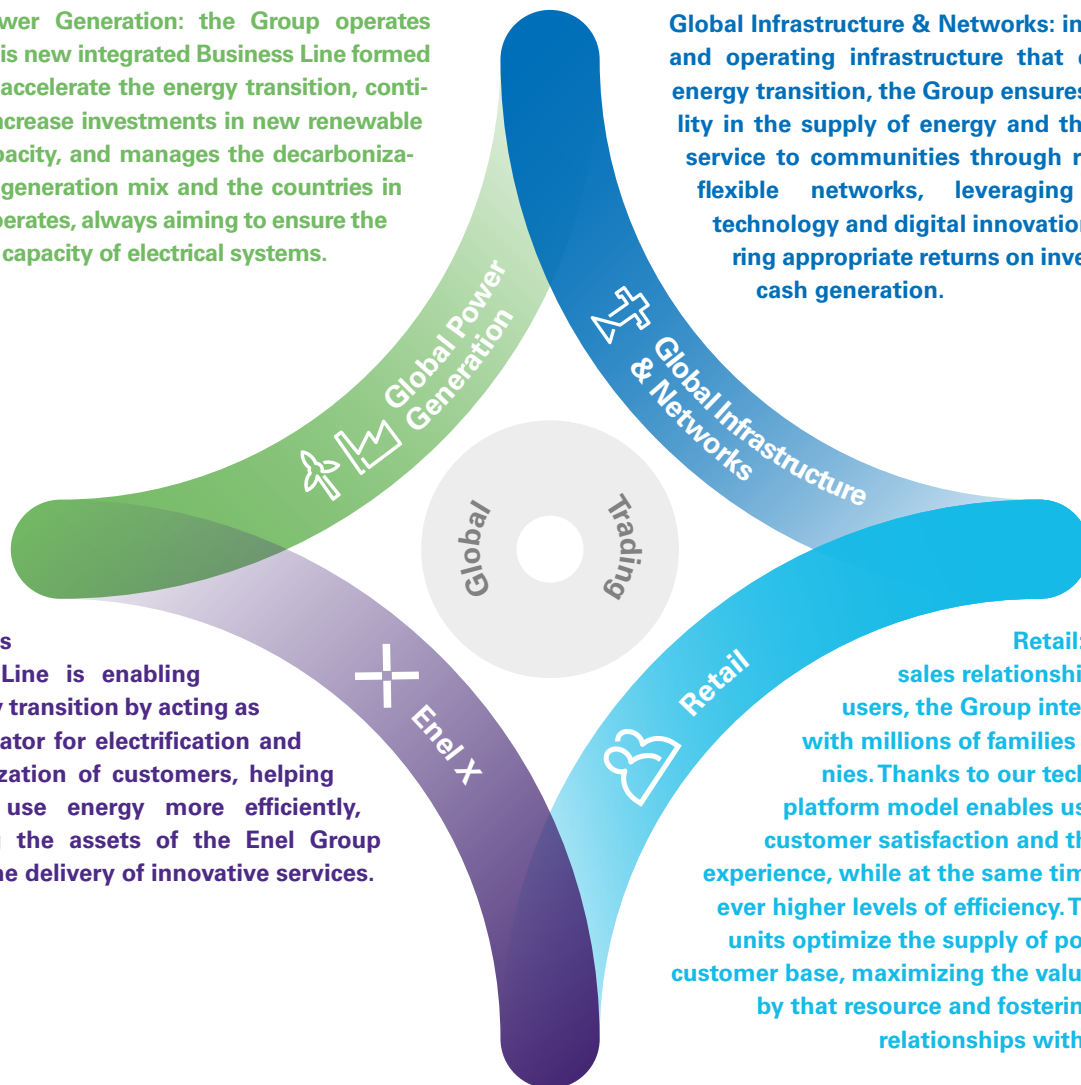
wer Generation: the Group operates is new integrated Business Line formed accelerate the energy transition, conti- ncrease investments in new renewable pacity, and manages the decarboniza- generation mix and the countries in perates, always aiming to ensure the capacity of electrical systems.

Global Infrastructure & Networks: in and operating infrastructure that energy transition, the Group ensures lity in the supply of energy and th service to communities through r flexible networks, leveraging technology and digital innovation ring appropriate returns on inve cash generation.

Global Power Generation

Global Infrastructure & Networks

Global Trading

s Line is enabling y transition by acting as ator for electrification and zation of customers, helping use energy more efficiently, the assets of the Enel Group he delivery of innovative services.

Enel X

Retail

Retail: sales relationshi users, the Group inte with millions of families nies. Thanks to our tech platform model enables us customer satisfaction and th experience, while at the same tim ever higher levels of efficiency. T units optimize the supply of po customer base, maximizing the valu by that resource and fosterin relationships with